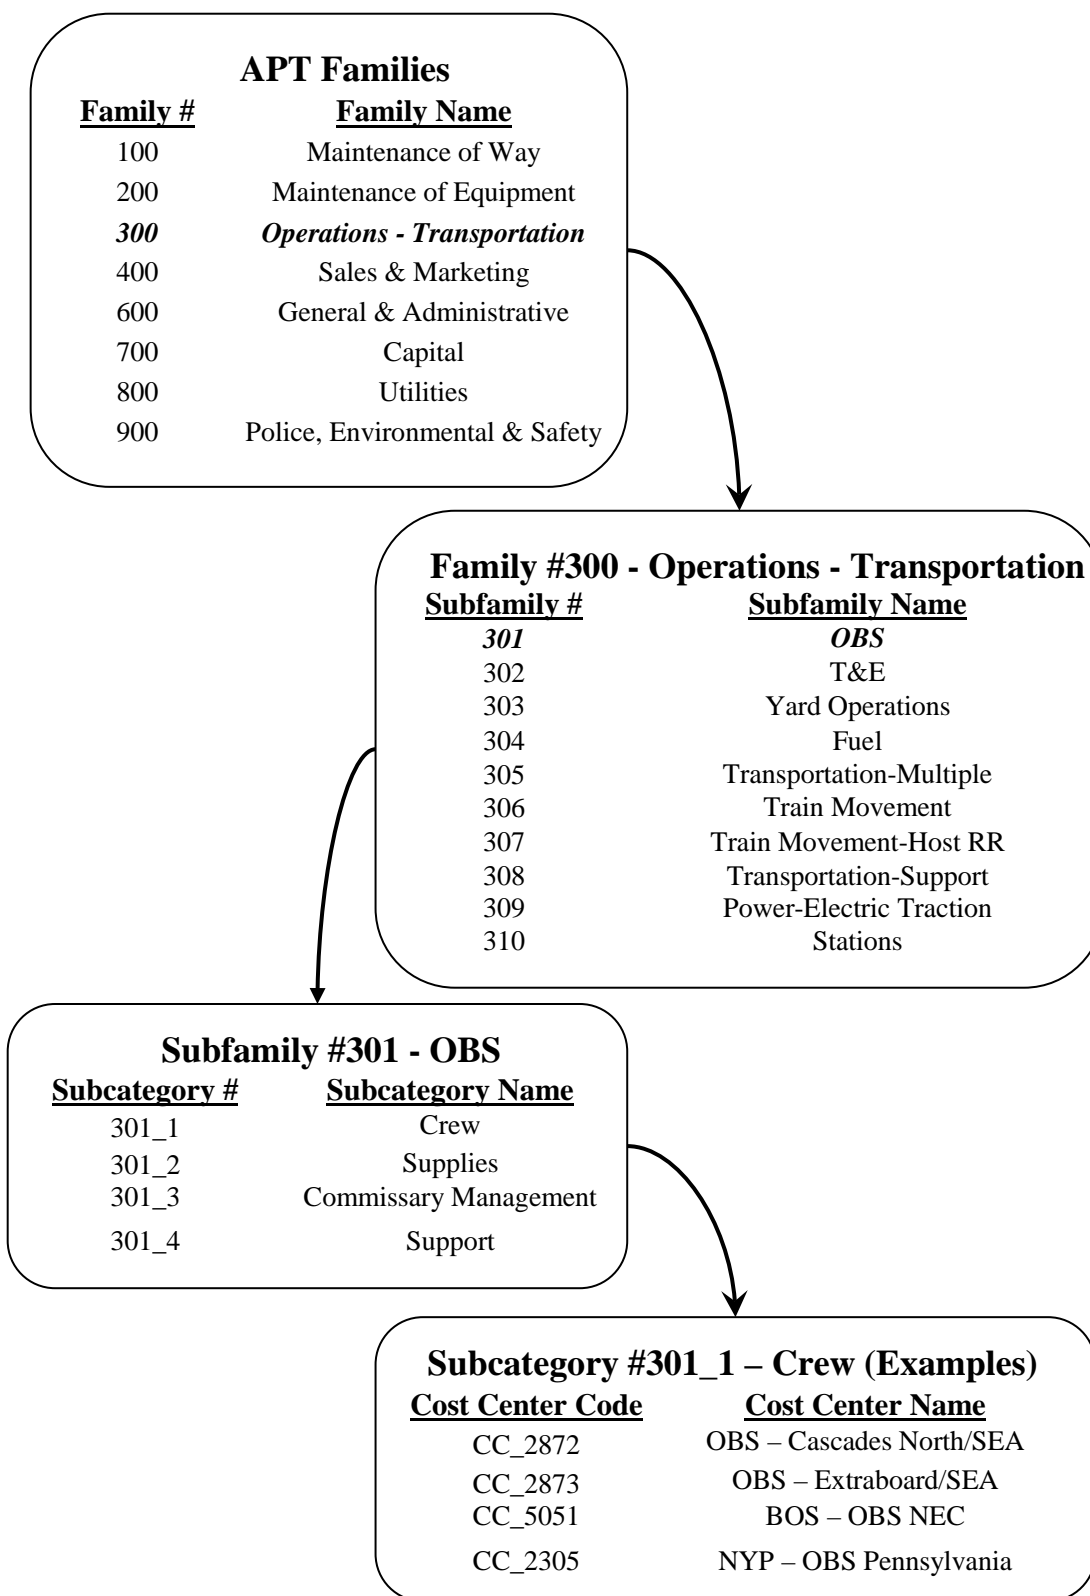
**APT Families**

| Family # | Family Name |
|---|---|
| 100 | Maintenance of Way |
| 200 | Maintenance of Equipment |
| ***300*** | ***Operations - Transportation*** |
| 400 | Sales & Marketing |
| 600 | General & Administrative |
| 700 | Capital |
| 800 | Utilities |
| 900 | Police, Environmental & Safety |

**Family #300 - Operations - Transportation**

| Subfamily # | Subfamily Name |
|---|---|
| ***301*** | ***OBS*** |
| 302 | T&E |
| 303 | Yard Operations |
| 304 | Fuel |
| 305 | Transportation-Multiple |
| 306 | Train Movement |
| 307 | Train Movement-Host RR |
| 308 | Transportation-Support |
| 309 | Power-Electric Traction |
| 310 | Stations |

**Subfamily #301 - OBS**

| Subcategory # | Subcategory Name |
|---|---|
| 301_1 | Crew |
| 301_2 | Supplies |
| 301_3 | Commissary Management |
| 301_4 | Support |

**Subcategory #301_1 – Crew (Examples)**

| Cost Center Code | Cost Center Name |
|---|---|
| CC_2872 | OBS – Cascades North/SEA |
| CC_2873 | OBS – Extraboard/SEA |
| CC_5051 | BOS – OBS NEC |
| CC_2305 | NYP – OBS Pennsylvania |